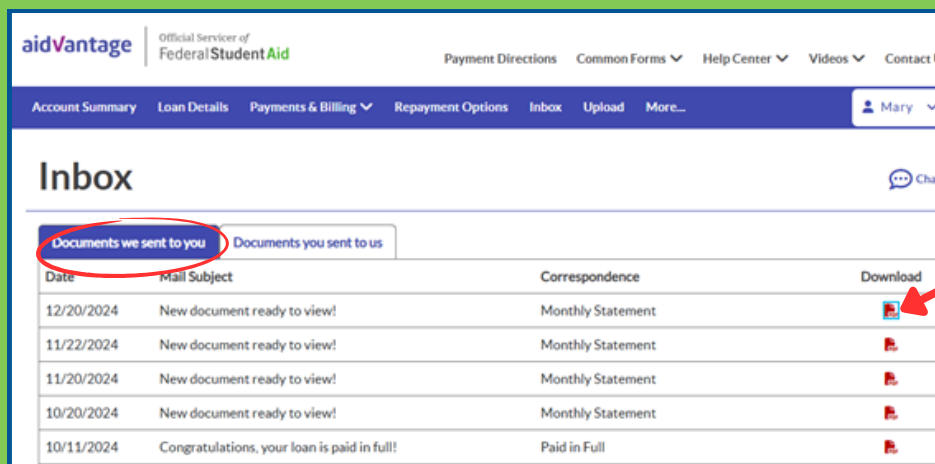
aidvantage | Official Servicer of Federal Student Aid

Payment Directions   Common Forms   Help Center   Videos   Contact

Account Summary   Loan Details   Payments & Billing   Repayment Options   Inbox   Upload   More...   Mary

Inbox

Cha

Documents we sent to you   Documents you sent to us

| Date | Mail Subject | Correspondence | Download |
|---|---|---|---|
| 12/20/2024 | New document ready to view! | Monthly Statement | |
| 11/22/2024 | New document ready to view! | Monthly Statement | |
| 11/20/2024 | New document ready to view! | Monthly Statement | |
| 10/20/2024 | New document ready to view! | Monthly Statement | |
| 10/11/2024 | Congratulations, your loan is paid in full! | Paid in Full | |